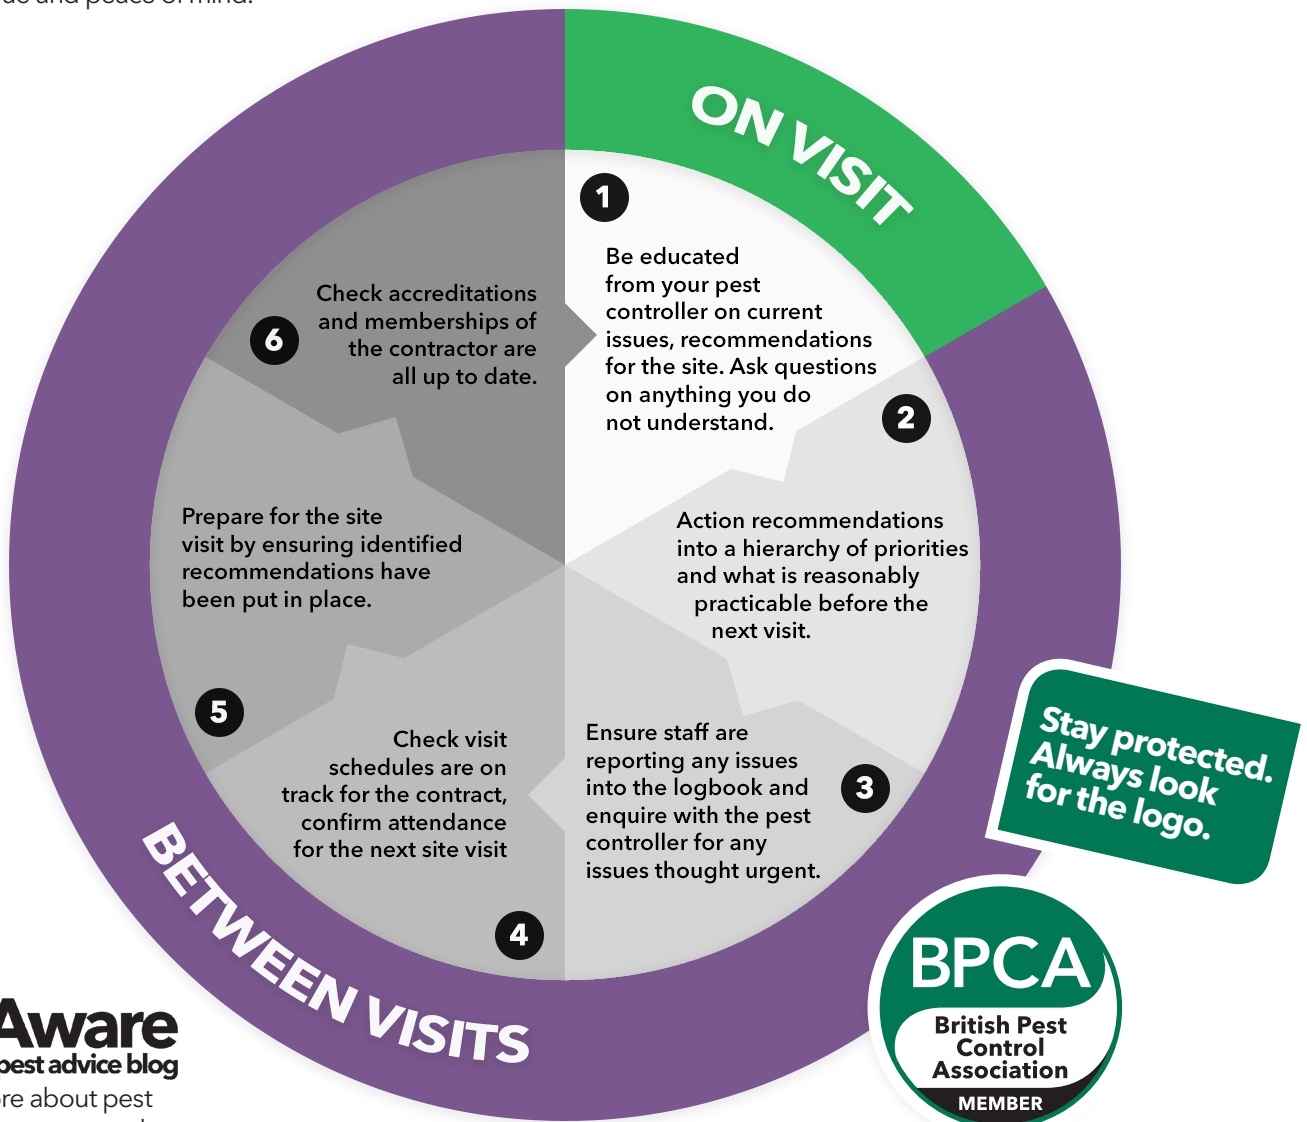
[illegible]

ON VISIT

1

Be educated from your pest controller on current issues, recommendations for the site. Ask questions on anything you do not understand.

2

Action recommendations into a hierarchy of priorities and what is reasonably practicable before the next visit.

3

Ensure staff are reporting any issues into the logbook and enquire with the pest controller for any issues thought urgent.

4

Check visit schedules are on track for the contract, confirm attendance for the next site visit

5

Prepare for the site visit by ensuring identified recommendations have been put in place.

6

Check accreditations and memberships of the contractor are all up to date.

BETWEEN VISITS

Stay protected. Always look for the logo.

BPCA
British Pest Control Association
MEMBER

Aware
pest advice blog
re about pest